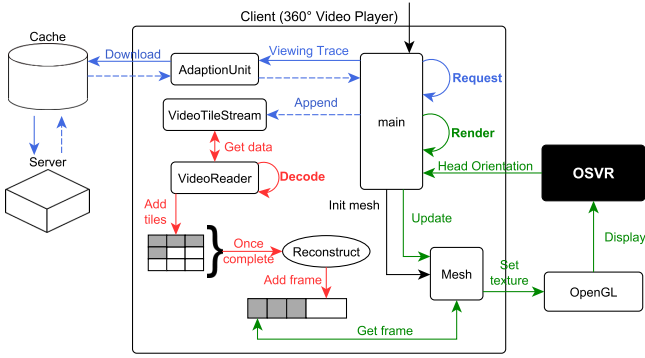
Client (360° Video Player)

Cache

Download

AdaptionUnit

Viewing Trace

Request

VideoTileStream

Append

main

Render

Server

Get data

VideoReader

Decode

Head Orientation

OSVR

Init mesh

Add tiles

Update

Once complete

Reconstruct

Display

Add frame

Mesh

Set texture

OpenGL

Get frame